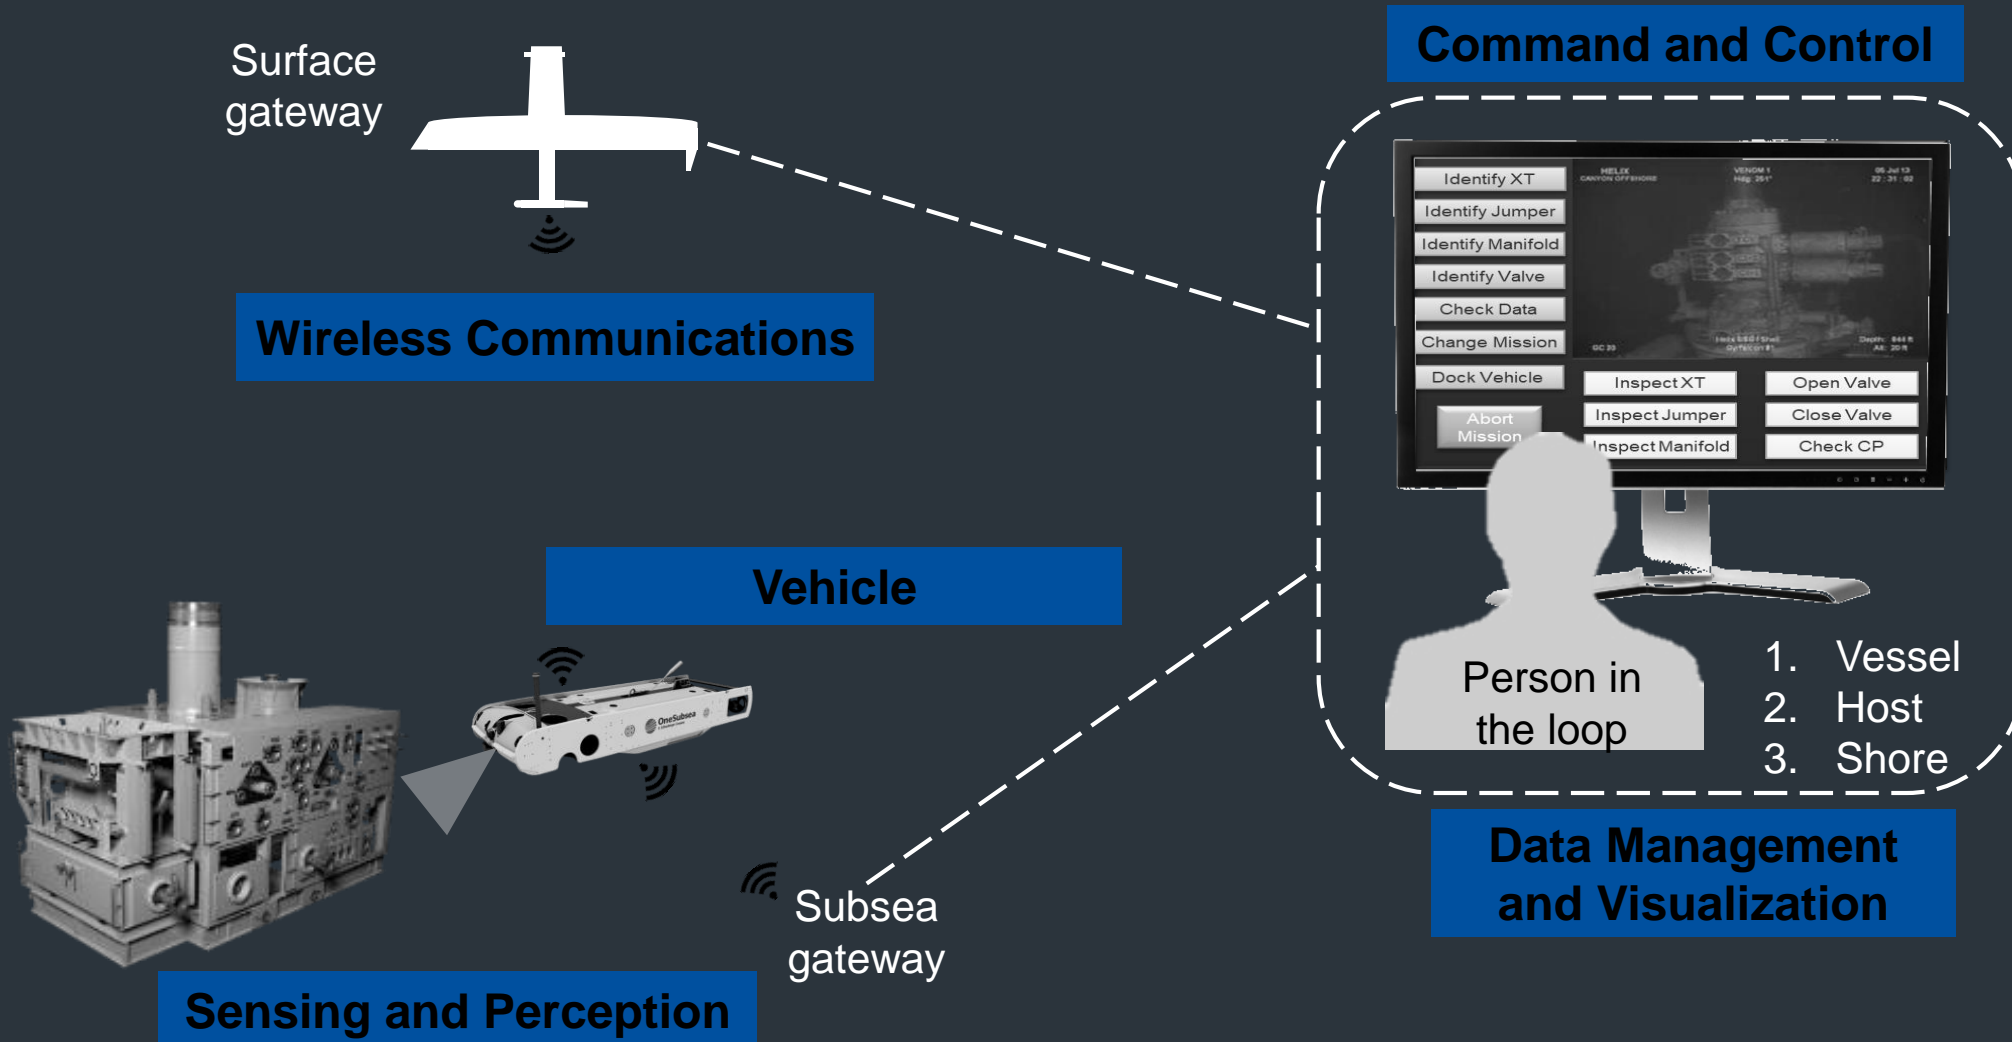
Surface gateway

Command and Control

Identify XT
Identify Jumper
Identify Manifold
Identify Valve
Check Data
Change Mission
Dock Vehicle
Abort Mission

HELIX
CANYON OFFSHORE
VENOM 1
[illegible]
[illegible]

Inspect XT
Inspect Jumper
Inspect Manifold
Open Valve
Close Valve
Check CP

Wireless Communications

Vehicle

OneSubsea

Person in the loop

1. Vessel
2. Host
3. Shore

Data Management and Visualization

Subsea gateway

Sensing and Perception